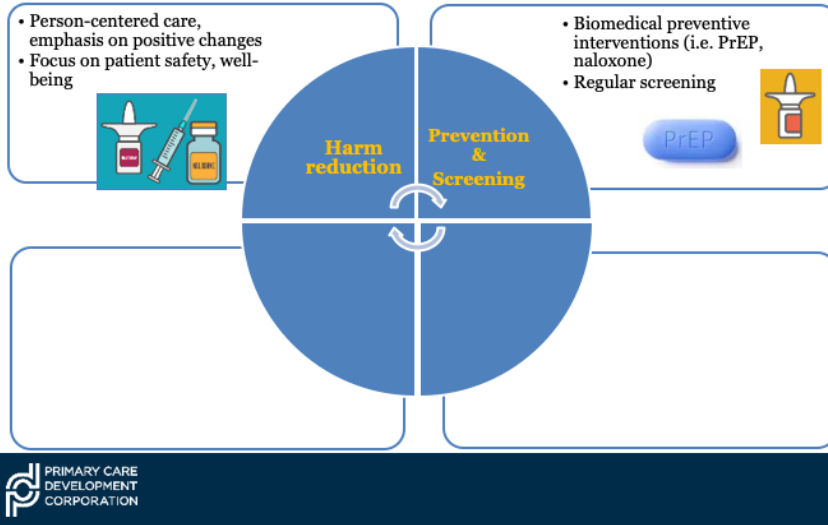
• Person-centered care, emphasis on positive changes
• Focus on patient safety, well-being

• Biomedical preventive interventions (i.e. PrEP, naloxone)
• Regular screening

Harm reduction

Prevention & Screening

PrEP

PRIMARY CARE DEVELOPMENT CORPORATION